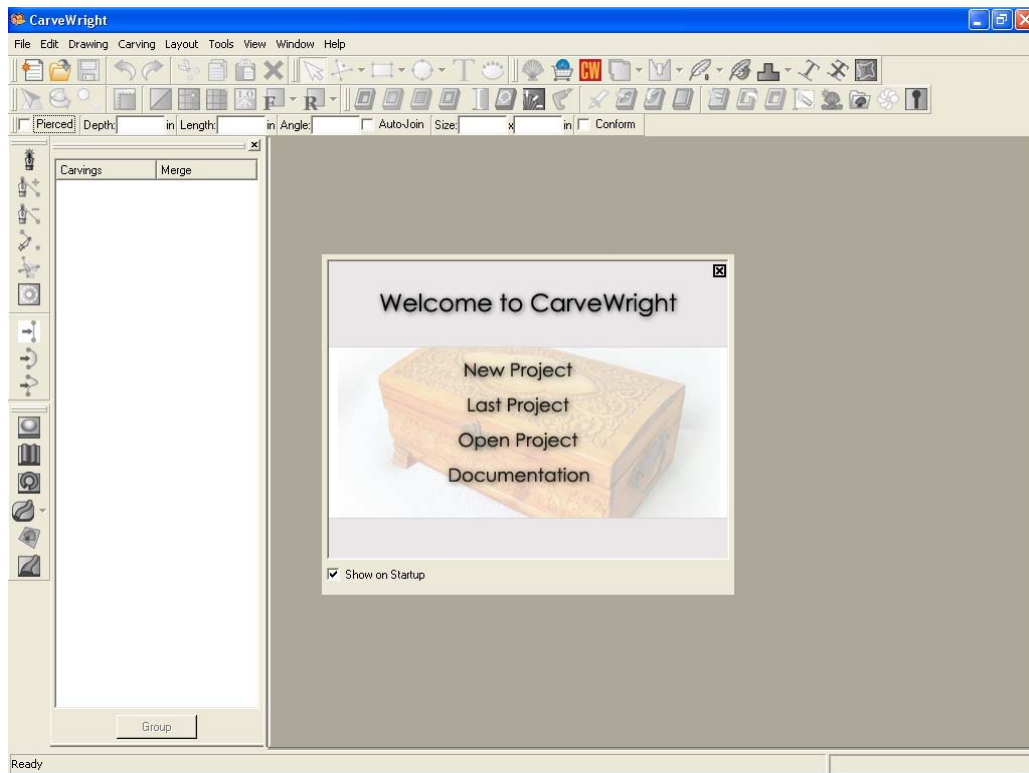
CarveWright

File Edit Drawing Carving Layout Tools View Window Help

CW

F R

Pierced Depth: in Length: in Angle: Auto-Join Size: x in Conform

Carvings | Merge

Group

Welcome to CarveWright

New Project

Last Project

Open Project

Documentation

Show on Startup

Ready